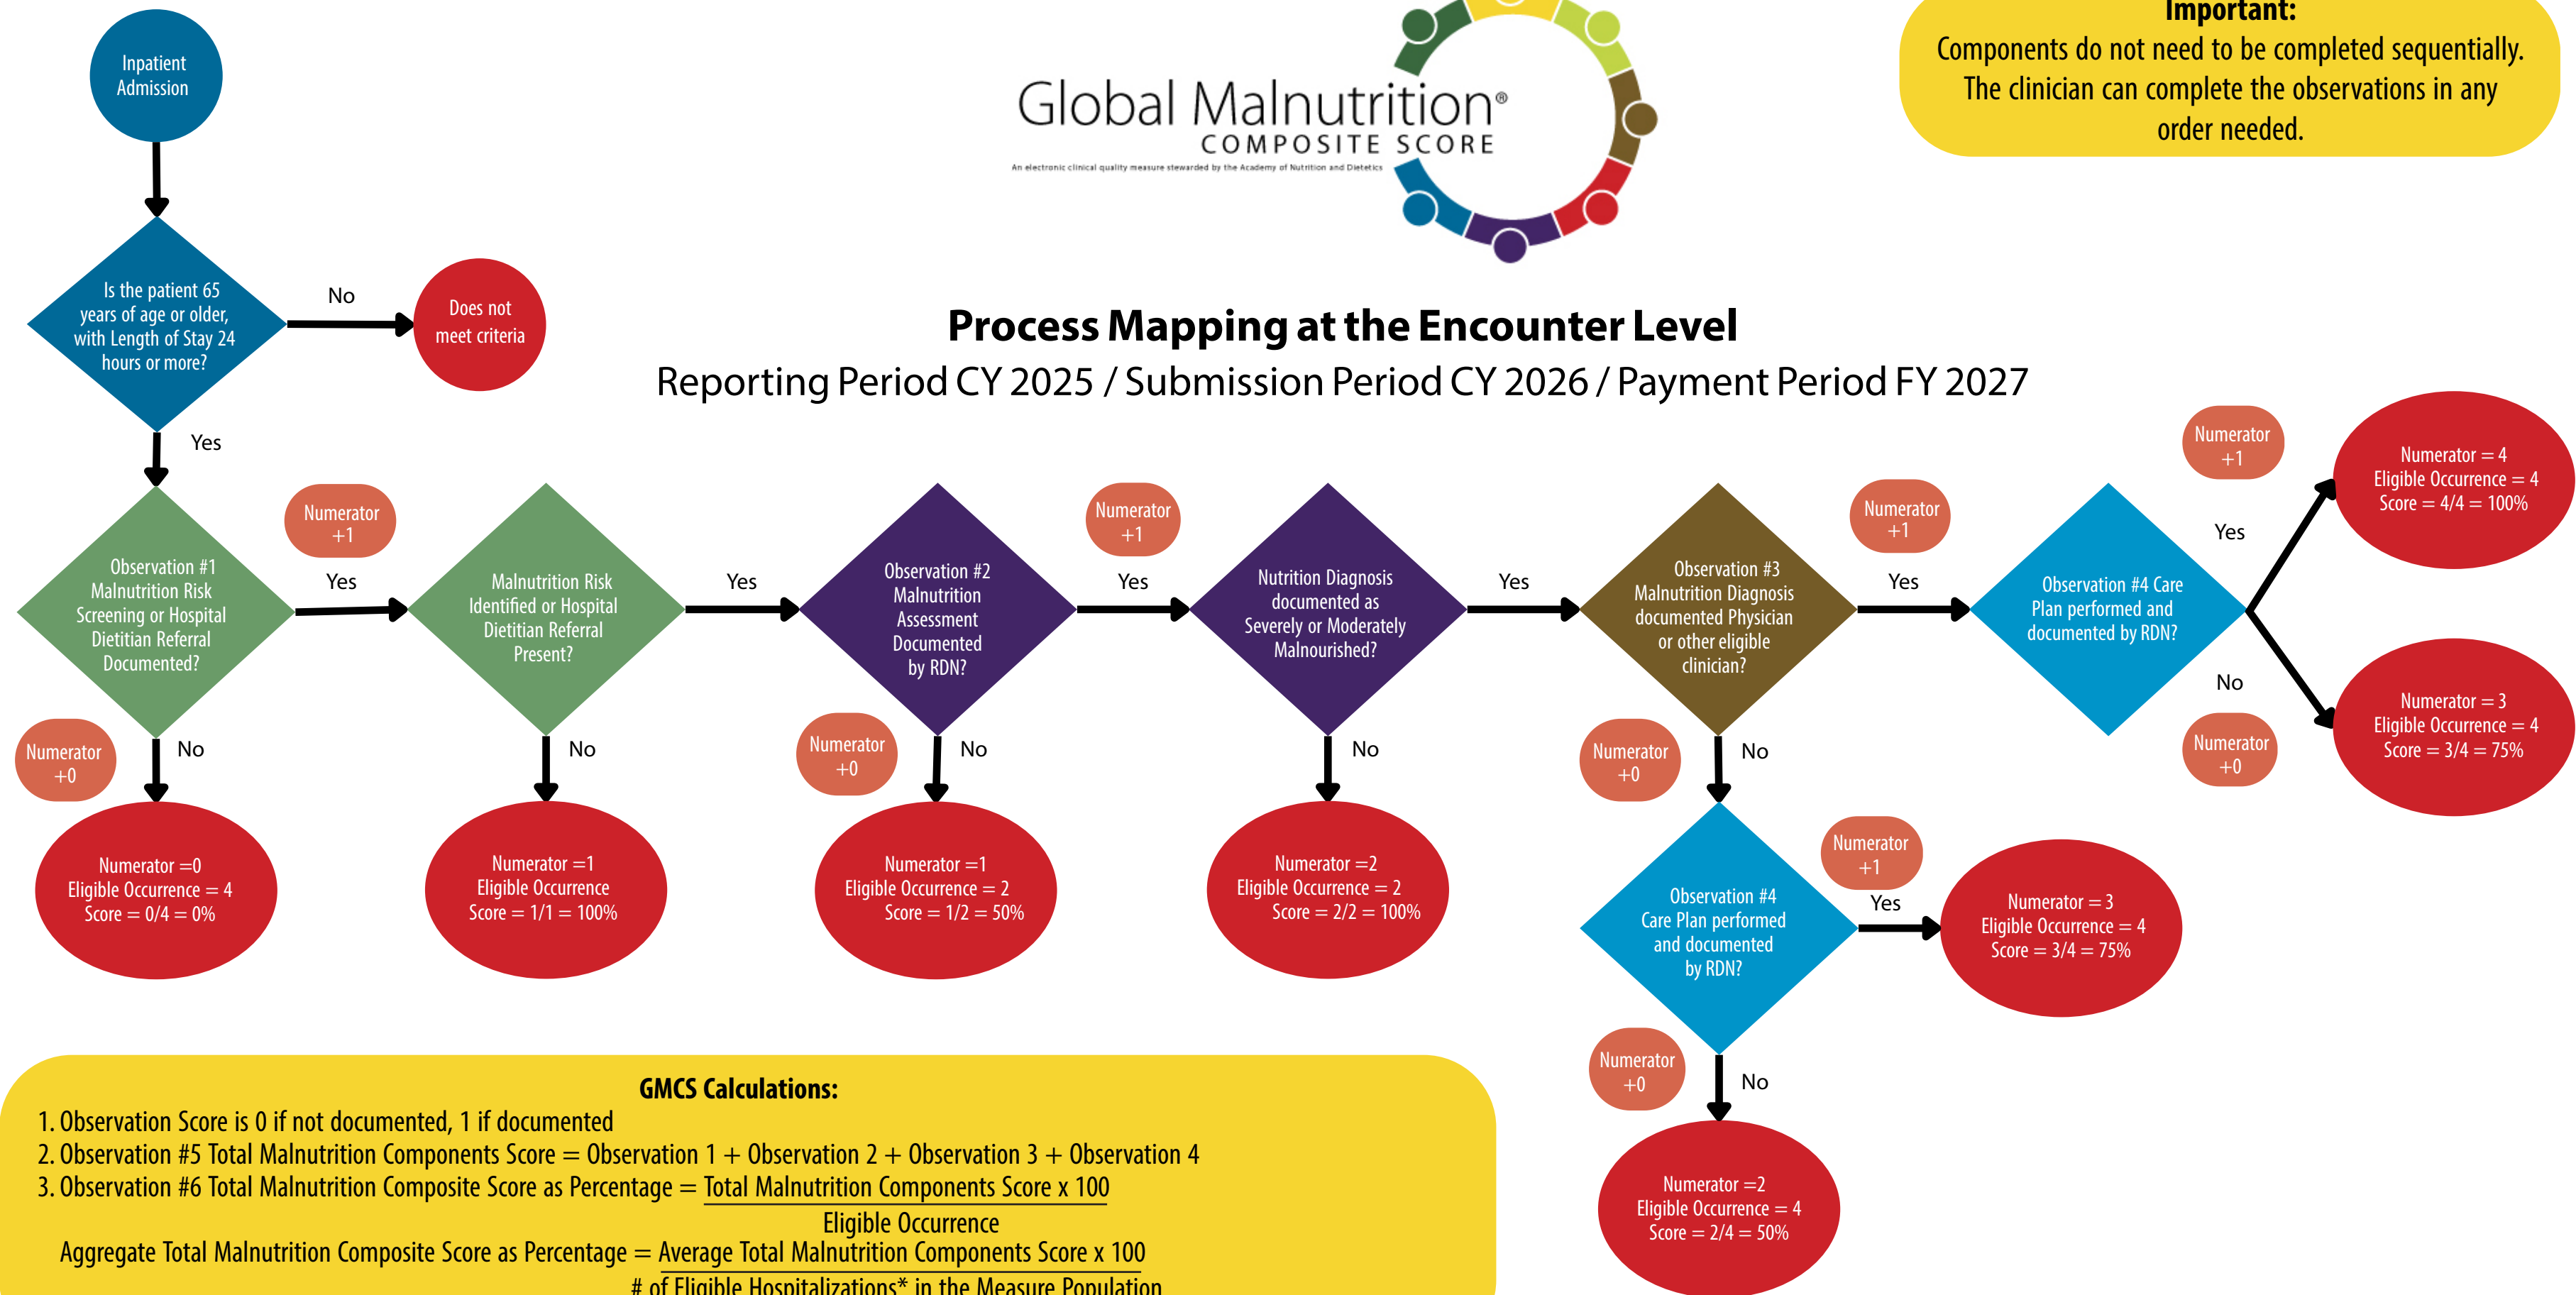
Global Malnutrition®
COMPOSITE SCORE
An electronic clinical quality measure stewarded by the Academy of Nutrition and Dietetics

Important:
Components do not need to be completed sequentially. The clinician can complete the observations in any order needed.

Process Mapping at the Encounter Level
Reporting Period CY 2025 / Submission Period CY 2026 / Payment Period FY 2027

Inpatient Admission

Is the patient 65 years of age or older, with Length of Stay 24 hours or more?

No

Does not meet criteria

Yes

Observation #1 Malnutrition Risk Screening or Hospital Dietitian Referral Documented?

Numerator +1

Yes

Numerator +0

No

Numerator =0
Eligible Occurrence = 4
Score = 0/4 = 0%

Malnutrition Risk Identified or Hospital Dietitian Referral Present?

Yes

No

Numerator =1
Eligible Occurrence
Score = 1/1 = 100%

Observation #2 Malnutrition Assessment Documented by RDN?

Numerator +1

Yes

Numerator +0

No

Numerator =1
Eligible Occurrence = 2
Score = 1/2 = 50%

Nutrition Diagnosis documented as Severely or Moderately Malnourished?

Yes

No

Numerator =2
Eligible Occurrence = 2
Score = 2/2 = 100%

Observation #3 Malnutrition Diagnosis documented Physician or other eligible clinician?

Numerator +1

Yes

Numerator +0

No

Observation #4 Care Plan performed and documented by RDN?

Numerator +1

Yes

Numerator = 4
Eligible Occurrence = 4
Score = 4/4 = 100%

No

Numerator +0

Numerator = 3
Eligible Occurrence = 4
Score = 3/4 = 75%

Observation #4 Care Plan performed and documented by RDN?

Numerator +1

Yes

Numerator = 3
Eligible Occurrence = 4
Score = 3/4 = 75%

Numerator +0

No

Numerator =2
Eligible Occurrence = 4
Score = 2/4 = 50%

GMCS Calculations:
1. Observation Score is 0 if not documented, 1 if documented
2. Observation #5 Total Malnutrition Components Score = Observation 1 + Observation 2 + Observation 3 + Observation 4
3. Observation #6 Total Malnutrition Composite Score as Percentage = $\frac{\text{Total Malnutrition Components Score x 100}}{\text{Eligible Occurrence}}$
Aggregate Total Malnutrition Composite Score as Percentage = $\frac{\text{Average Total Malnutrition Components Score x 100}}{\text{\# of Eligible Hospitalizations* in the Measure Population}}$